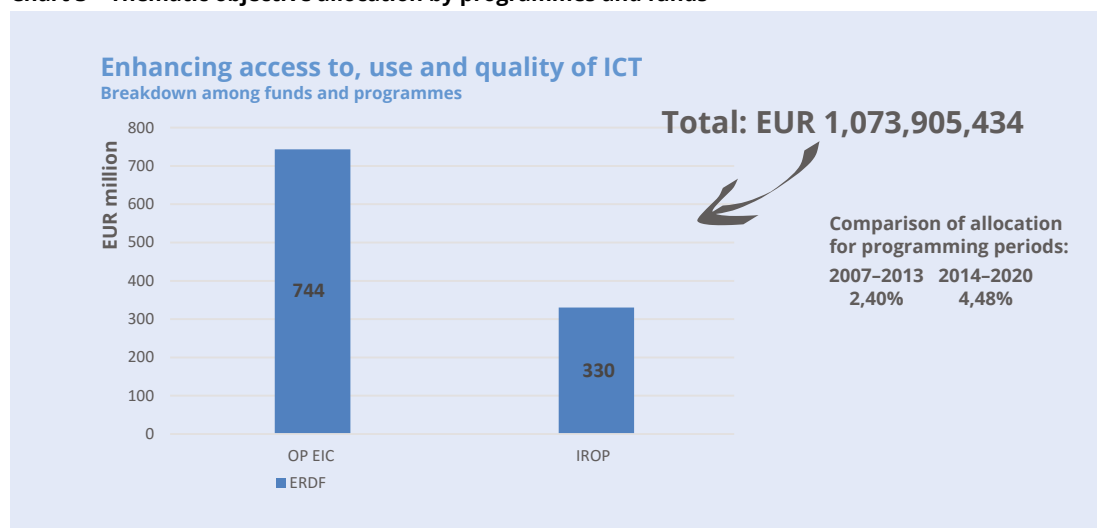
Enhancing access to, use and quality of ICT
Breakdown among funds and programmes

Total: EUR 1,073,905,434

EUR million

800
700
600
500
400
300
200
100
0

744

330

OP EIC
IROP

ERDF

Comparison of allocation for programming periods:
2007–2013 2,40%
2014–2020 4,48%